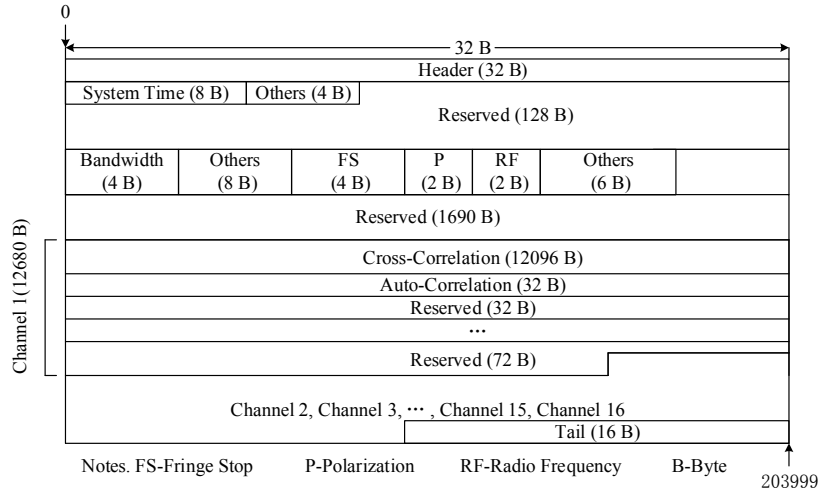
0

32 B

Header (32 B)

System Time (8 B) | Others (4 B)

Reserved (128 B)

| Bandwidth (4 B) | Others (8 B) | FS (4 B) | P (2 B) | RF (2 B) | Others (6 B) | |
|---|---|---|---|---|---|---|

Reserved (1690 B)

Channel 1 (12680 B)

Cross-Correlation (12096 B)

Auto-Correlation (32 B)

Reserved (32 B)

…

Reserved (72 B)

Channel 2, Channel 3, … , Channel 15, Channel 16

Tail (16 B)

Notes. FS-Fringe Stop P-Polarization RF-Radio Frequency B-Byte

203999